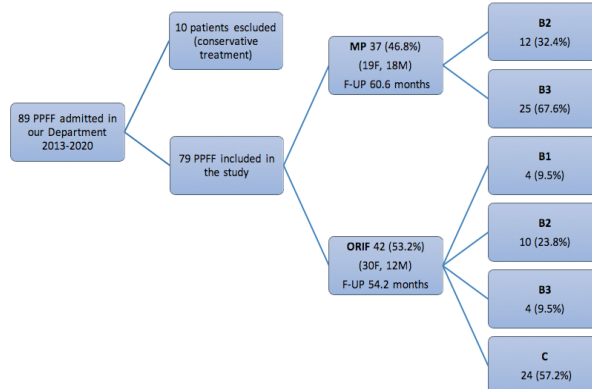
89 PPFF admitted in our Department 2013-2020

10 patients escluded (conservative treatment)

79 PPFF included in the study

MP 37 (46.8%)
(19F, 18M)
F-UP 60.6 months

ORIF 42 (53.2%)
(30F, 12M)
F-UP 54.2 months

B2
12 (32.4%)

B3
25 (67.6%)

B1
4 (9.5%)

B2
10 (23.8%)

B3
4 (9.5%)

C
24 (57.2%)